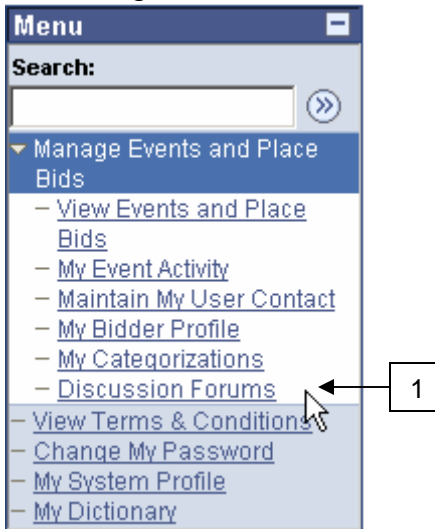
Menu

Search:

Manage Events and Place Bids

– View Events and Place Bids
– My Event Activity
– Maintain My User Contact
– My Bidder Profile
– My Categorizations
– Discussion Forums

1

– View Terms & Conditions
– Change My Password
– My System Profile
– My Dictionary